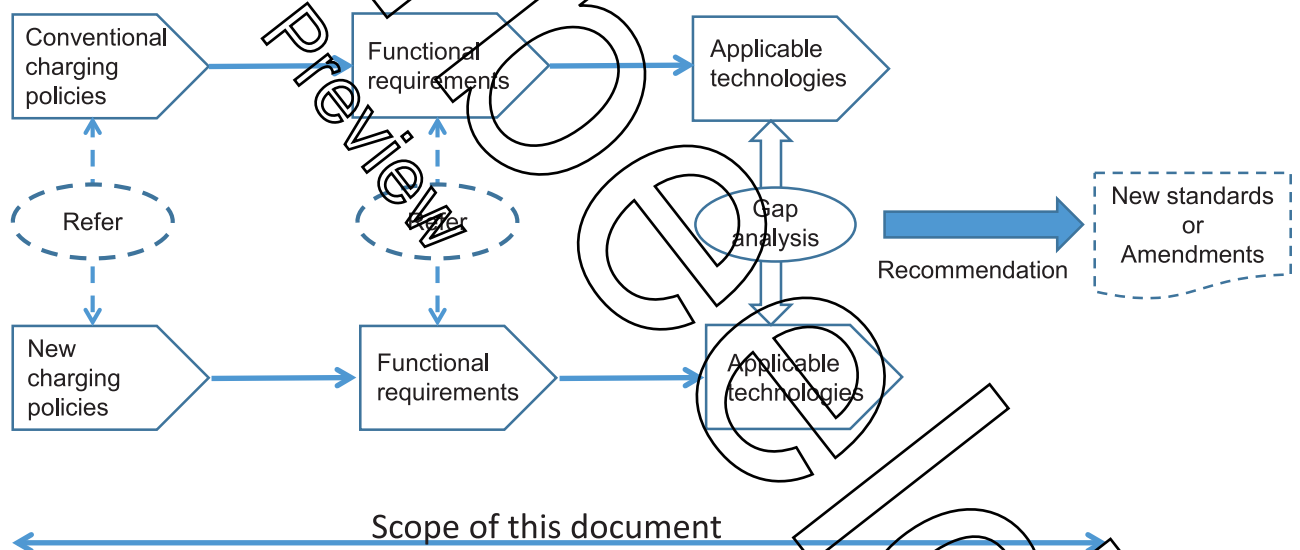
Conventional charging policies

Functional requirements

Applicable technologies

Refer

Refer

Gap analysis

New standards or Amendments

Recommendation

New charging policies

Functional requirements

Applicable technologies

Scope of this document

Preview

ITeh Preview